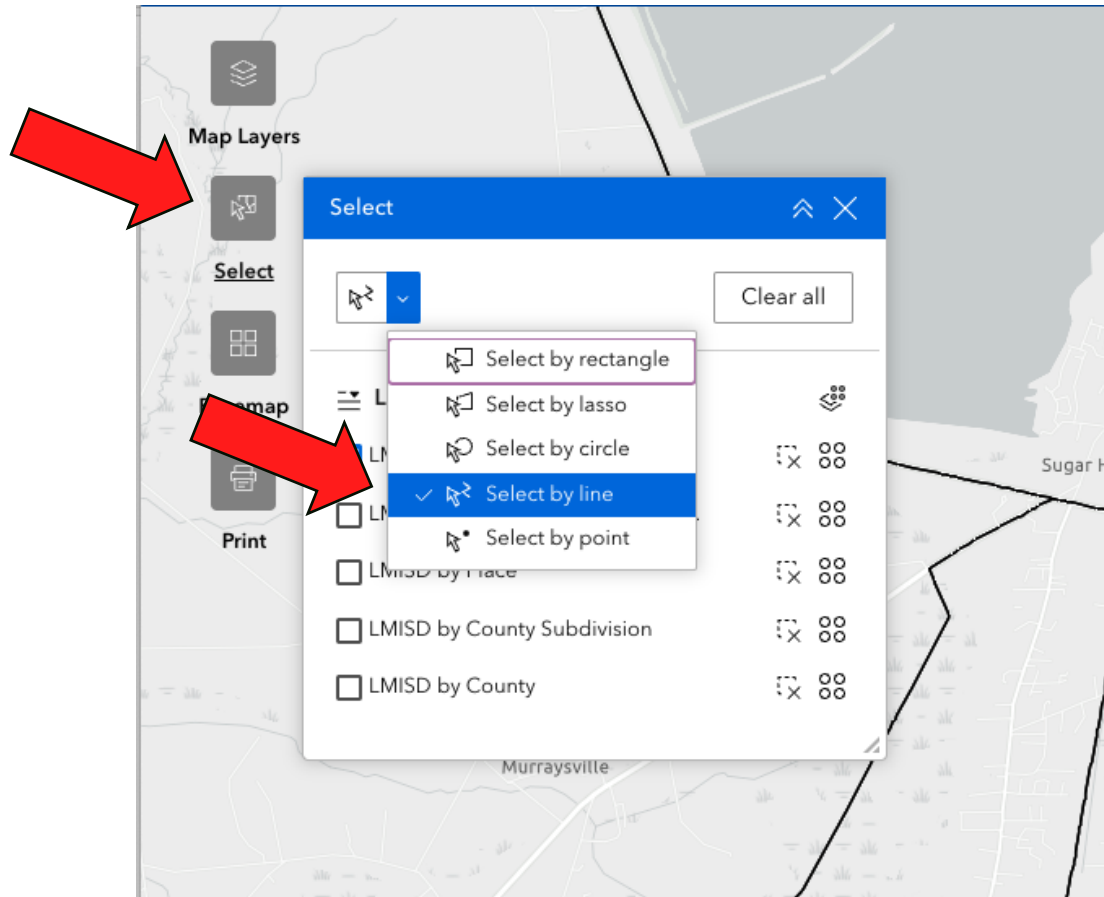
Map Layers

Select

Basemap

Print

Select

Clear all

Select by rectangle
Select by lasso
Select by circle
✓ Select by line
Select by point

L

LM

LM

LMISD by Place

LMISD by County Subdivision

LMISD by County

Sugar H

Murraysville